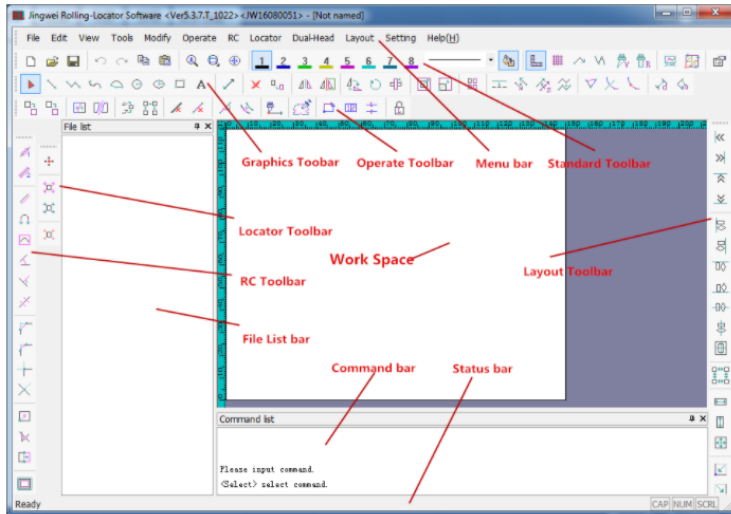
Jingwei Rolling-Locator Software <Ver5.3.7.T_1022> <JW16080051> - [Not named]

File Edit View Tools Modify Operate RC Locator Dual-Head Layout Setting Help(H)

1 2 3 4 5 6 7 8

File list

Command list

Please input command.
<Select> select command.

Ready

CAP NUM SCRL

Graphics Toobar

Operate Toolbar

Menu bar

Standard Toolbar

Locator Toolbar

Work Space

Layout Toolbar

RC Toolbar

File List bar

Command bar

Status bar